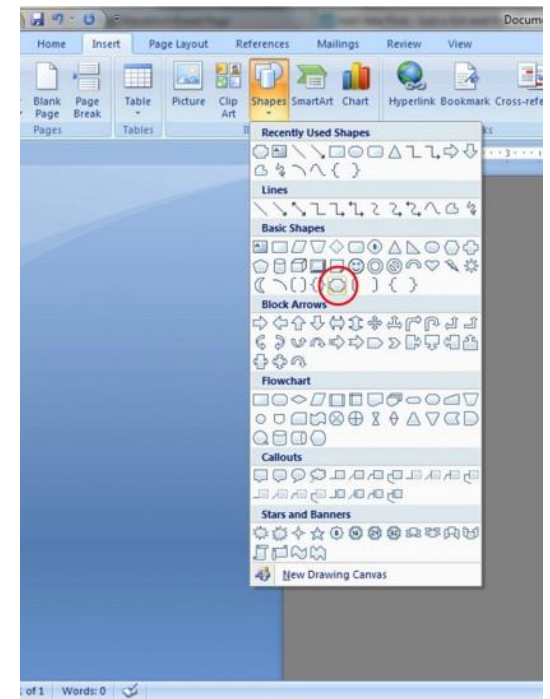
Docume

Home Insert Page Layout References Mailings Review View

Blank Page Page Break Table Picture Clip Art Shapes SmartArt Chart Hyperlink Bookmark Cross-refe

Pages Tables

Recently Used Shapes

Lines

Basic Shapes

Block Arrows

Flowchart

Callouts

Stars and Banners

New Drawing Canvas

of 1 Words: 0